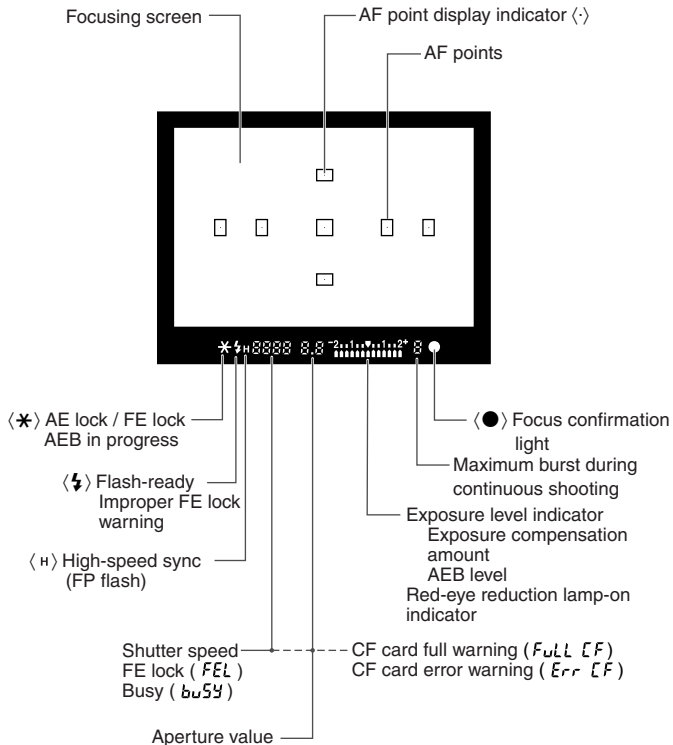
Focusing screen

AF point display indicator ⟨·⟩

AF points

✱ ϟ H 8888 8.8 -2..1..▼..1..2+ 8 ●

⟨✱⟩ AE lock / FE lock
AEB in progress

⟨ϟ⟩ Flash-ready
Improper FE lock warning

⟨H⟩ High-speed sync (FP flash)

Shutter speed
FE lock ( FEL )
Busy ( buSY )

Aperture value

⟨●⟩ Focus confirmation light

Maximum burst during continuous shooting

Exposure level indicator
Exposure compensation amount
AEB level
Red-eye reduction lamp-on indicator

CF card full warning ( FuLL CF )
CF card error warning ( Err CF )